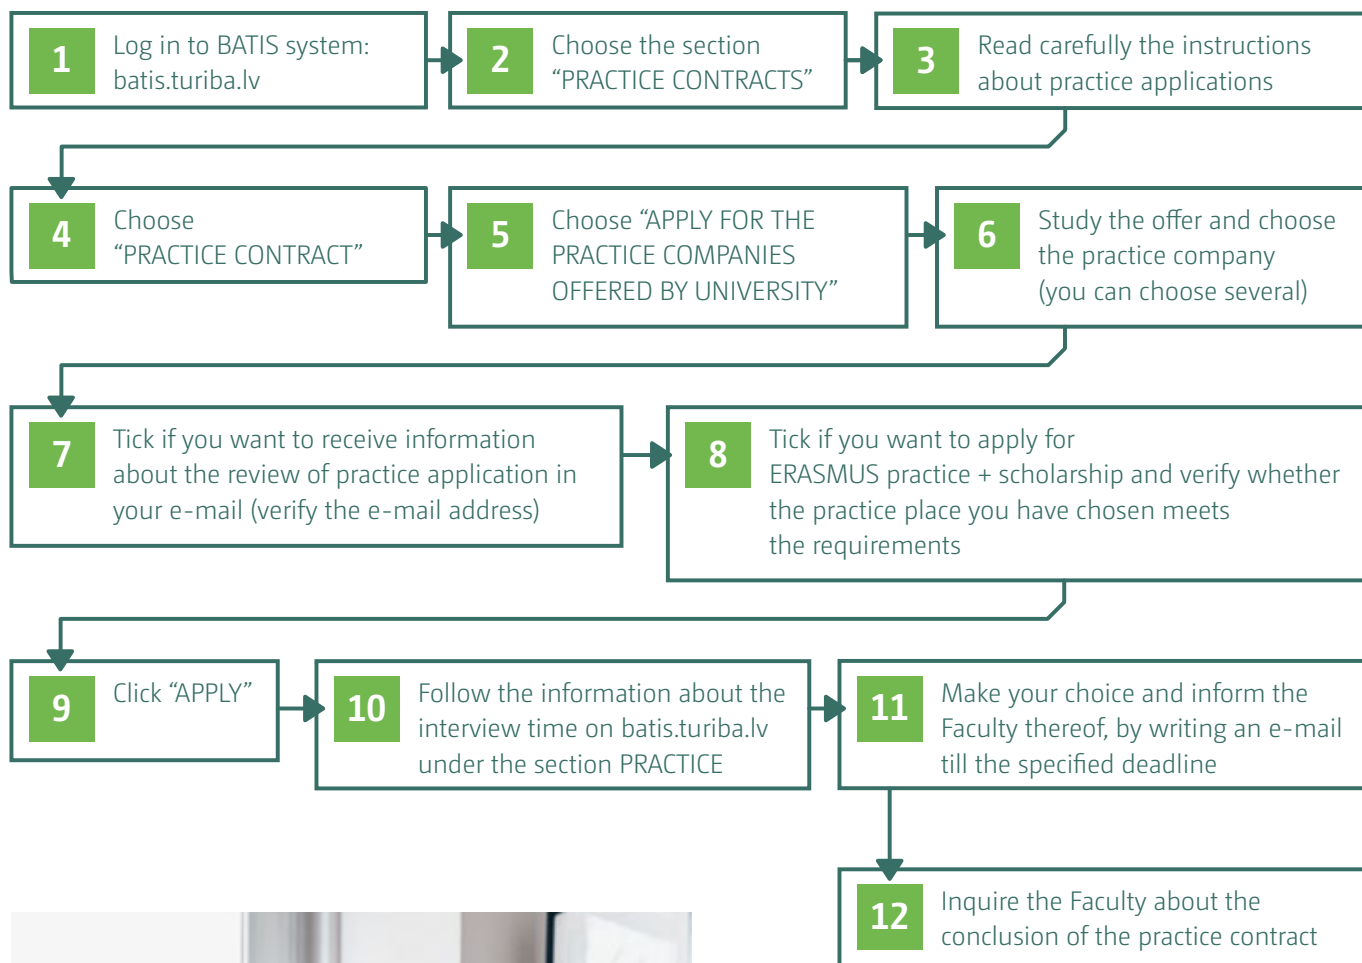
1 Log in to BATIS system: batis.turiba.lv

2 Choose the section “PRACTICE CONTRACTS”

3 Read carefully the instructions about practice applications

4 Choose “PRACTICE CONTRACT”

5 Choose “APPLY FOR THE PRACTICE COMPANIES OFFERED BY UNIVERSITY”

6 Study the offer and choose the practice company (you can choose several)

7 Tick if you want to receive information about the review of practice application in your e-mail (verify the e-mail address)

8 Tick if you want to apply for ERASMUS practice + scholarship and verify whether the practice place you have chosen meets the requirements

9 Click “APPLY”

10 Follow the information about the interview time on batis.turiba.lv under the section PRACTICE

11 Make your choice and inform the Faculty thereof, by writing an e-mail till the specified deadline

12 Inquire the Faculty about the conclusion of the practice contract